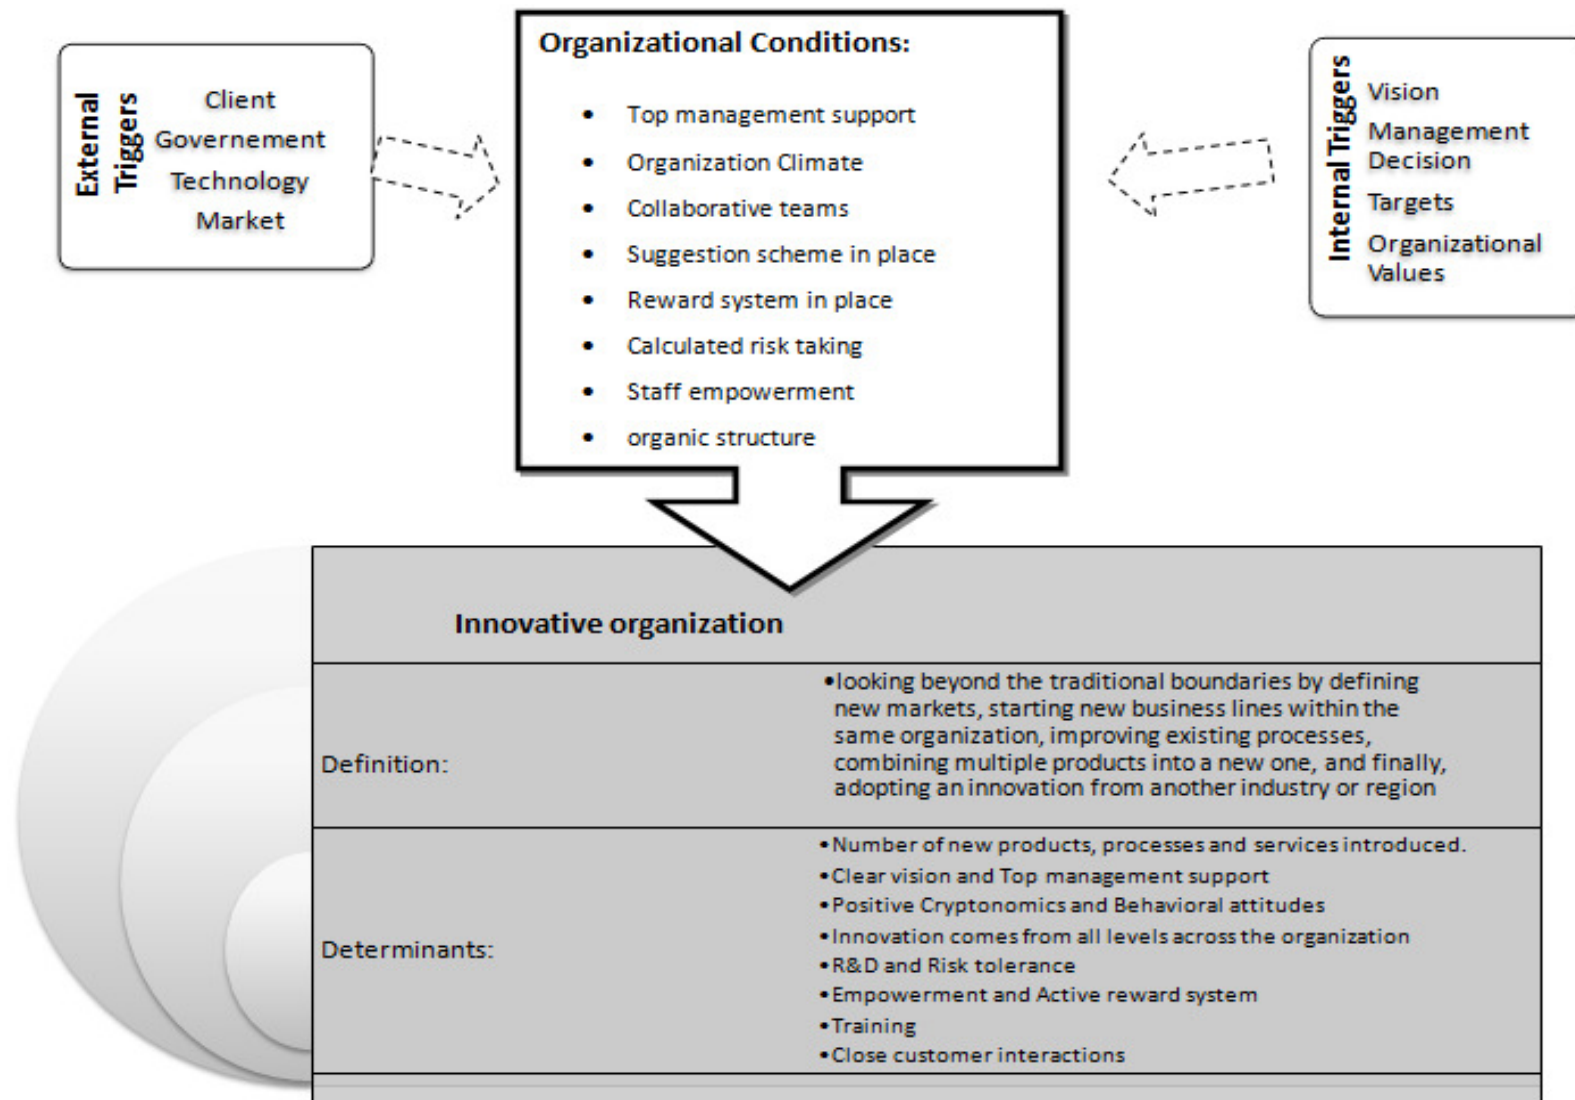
External Triggers

Client
Governement
Technology
Market

Organizational Conditions:

- Top management support
- Organization Climate
- Collaborative teams
- Suggestion scheme in place
- Reward system in place
- Calculated risk taking
- Staff empowerment
- organic structure

Internal Triggers

Vision
Management Decision
Targets
Organizational Values

Innovative organization

Definition:

•looking beyond the traditional boundaries by defining new markets, starting new business lines within the same organization, improving existing processes, combining multiple products into a new one, and finally, adopting an innovation from another industry or region

Determinants:

•Number of new products, processes and services introduced.
•Clear vision and Top management support
•Positive Cryptonomics and Behavioral attitudes
•Innovation comes from all levels across the organization
•R&D and Risk tolerance
•Empowerment and Active reward system
•Training
•Close customer interactions